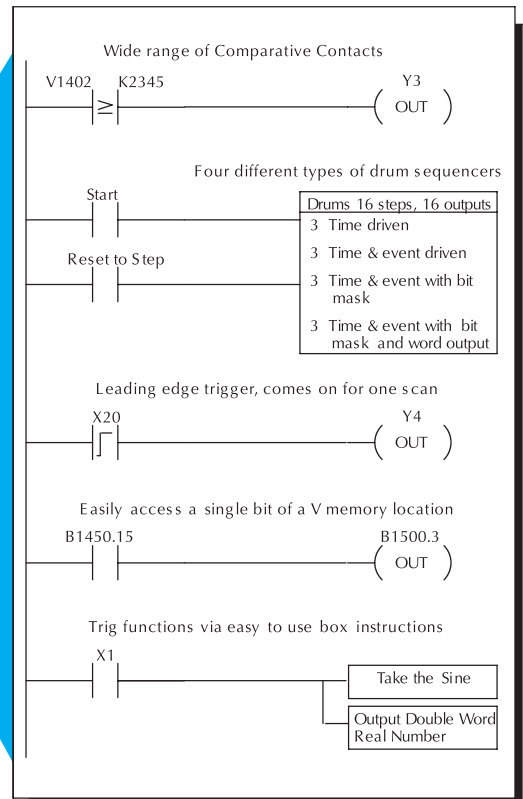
Wide range of Comparative Contacts

V1402 K2345
$\geq$
Y3
OUT

Four different types of drum sequencers

Start

Drums 16 steps, 16 outputs
3 Time driven
3 Time & event driven
3 Time & event with bit mask
3 Time & event with bit mask and word output

Reset to Step

Leading edge trigger, comes on for one scan

X20
Y4
OUT

Easily access a single bit of a V memory location

B1450.15
B1500.3
OUT

Trig functions via easy to use box instructions

X1
Take the Sine
Output Double Word Real Number